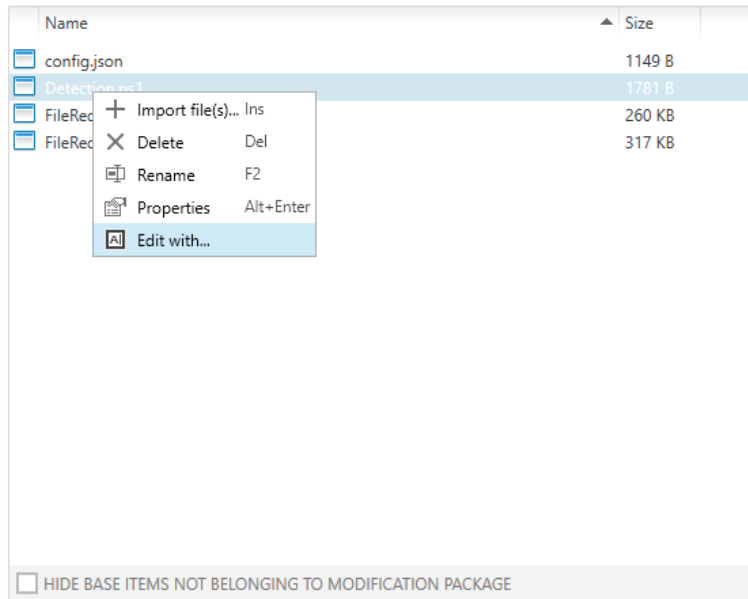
Name ▲ Size

config.json 1149 B

Detection.ps1 1781 B

FileRec 260 KB

FileRec 317 KB

Import file(s)... Ins

Delete Del

Rename F2

Properties Alt+Enter

Edit with...

HIDE BASE ITEMS NOT BELONGING TO MODIFICATION PACKAGE